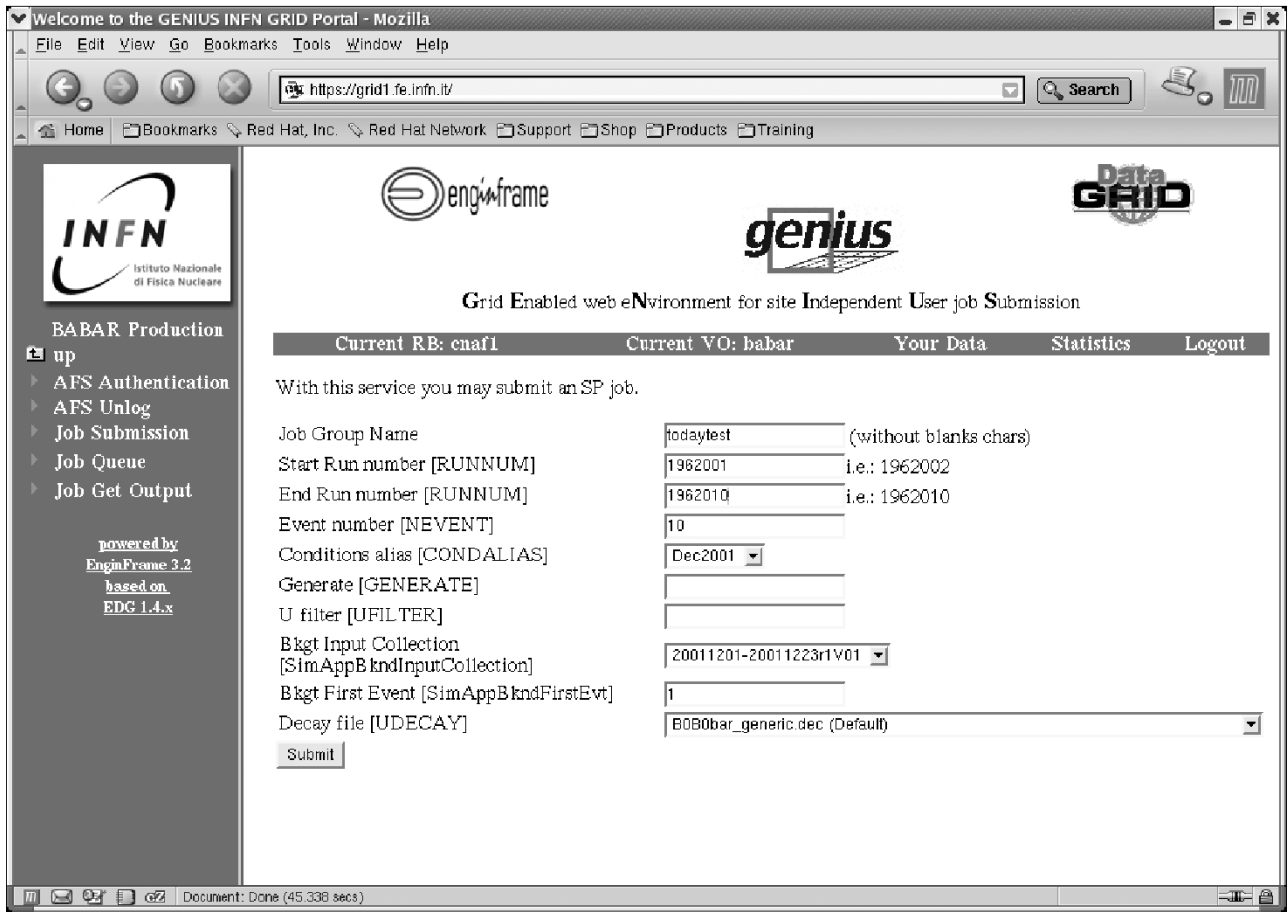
Welcome to the GENIUS INFN GRID Portal - Mozilla

File Edit View Go Bookmarks Tools Window Help

https://grid1.fe.infn.it/

Search

Home Bookmarks Red Hat, Inc. Red Hat Network Support Shop Products Training

INFN Istituto Nazionale di Fisica Nucleare

enginframe

genius

Data GRID

Grid Enabled web eNvironment for site Independent User job Submission

BABAR Production

up

AFS Authentication

AFS Unlog

Job Submission

Job Queue

Job Get Output

powered by EnginFrame 3.2 based on EDG 1.4.x

Current RB: cnaf1 | Current VO: babar | Your Data | Statistics | Logout

With this service you may submit an SP job.

Job Group Name todaytest (without blanks chars)

Start Run number [RUNNUM] 1962001 i.e.: 1962002

End Run number [RUNNUM] 1962010 i.e.: 1962010

Event number [NEVENT] 10

Conditions alias [CONDALIAS] Dec2001

Generate [GENERATE]

U filter [UFILTER]

Bkgt Input Collection [SimAppBkndInputCollection] 20011201-20011223r1V01

Bkgt First Event [SimAppBkndFirstEvt] 1

Decay file [UDECAY] B0B0bar_generic.dec (Default)

Submit

Document: Done (45.338 secs)